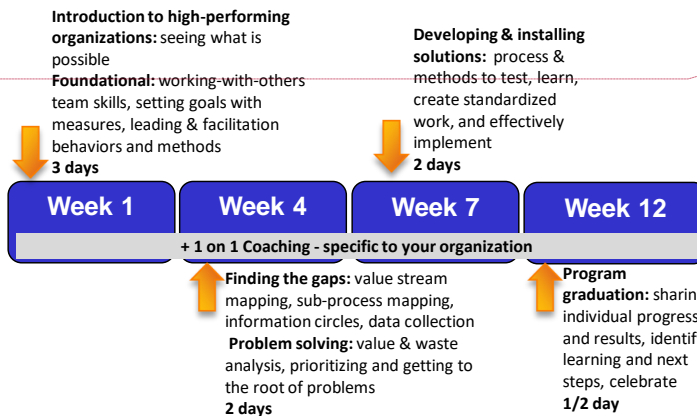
**Introduction to high-performing organizations:** seeing what is possible
**Foundational:** working-with-others team skills, setting goals with measures, leading & facilitation behaviors and methods
**3 days**

**Developing & installing solutions:** process & methods to test, learn, create standardized work, and effectively implement
**2 days**

Week 1 | Week 4 | Week 7 | Week 12

**+ 1 on 1 Coaching - specific to your organization**

**Finding the gaps:** value stream mapping, sub-process mapping, information circles, data collection
**Problem solving:** value & waste analysis, prioritizing and getting to the root of problems
**2 days**

**Program graduation:** sharin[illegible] individual progress and results, identif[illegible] learning and next steps, celebrate
**1/2 day**